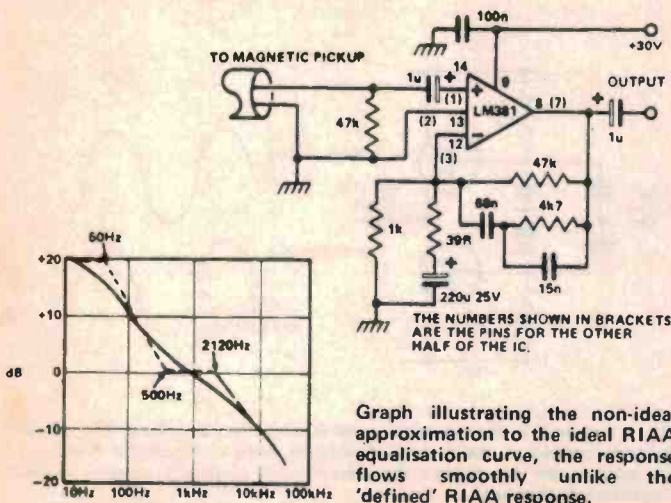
TO MAGNETIC PICKUP

100n

+30V

OUTPUT

1u

14

(1)

9

LM381

8 (7)

1u

47k

(2)

13

12

(3)

47k

68n

4k7

1k

39R

15n

220u 25V

THE NUMBERS SHOWN IN BRACKETS ARE THE PINS FOR THE OTHER HALF OF THE IC.

+20

50Hz

+10

2120Hz

dB

0

500Hz

-10

-20

10Hz

100Hz

1kHz

10kHz

100kHz

Graph illustrating the non-idea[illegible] approximation to the ideal RIAA equalisation curve, the response flows smoothly unlike the 'defined' RIAA response.